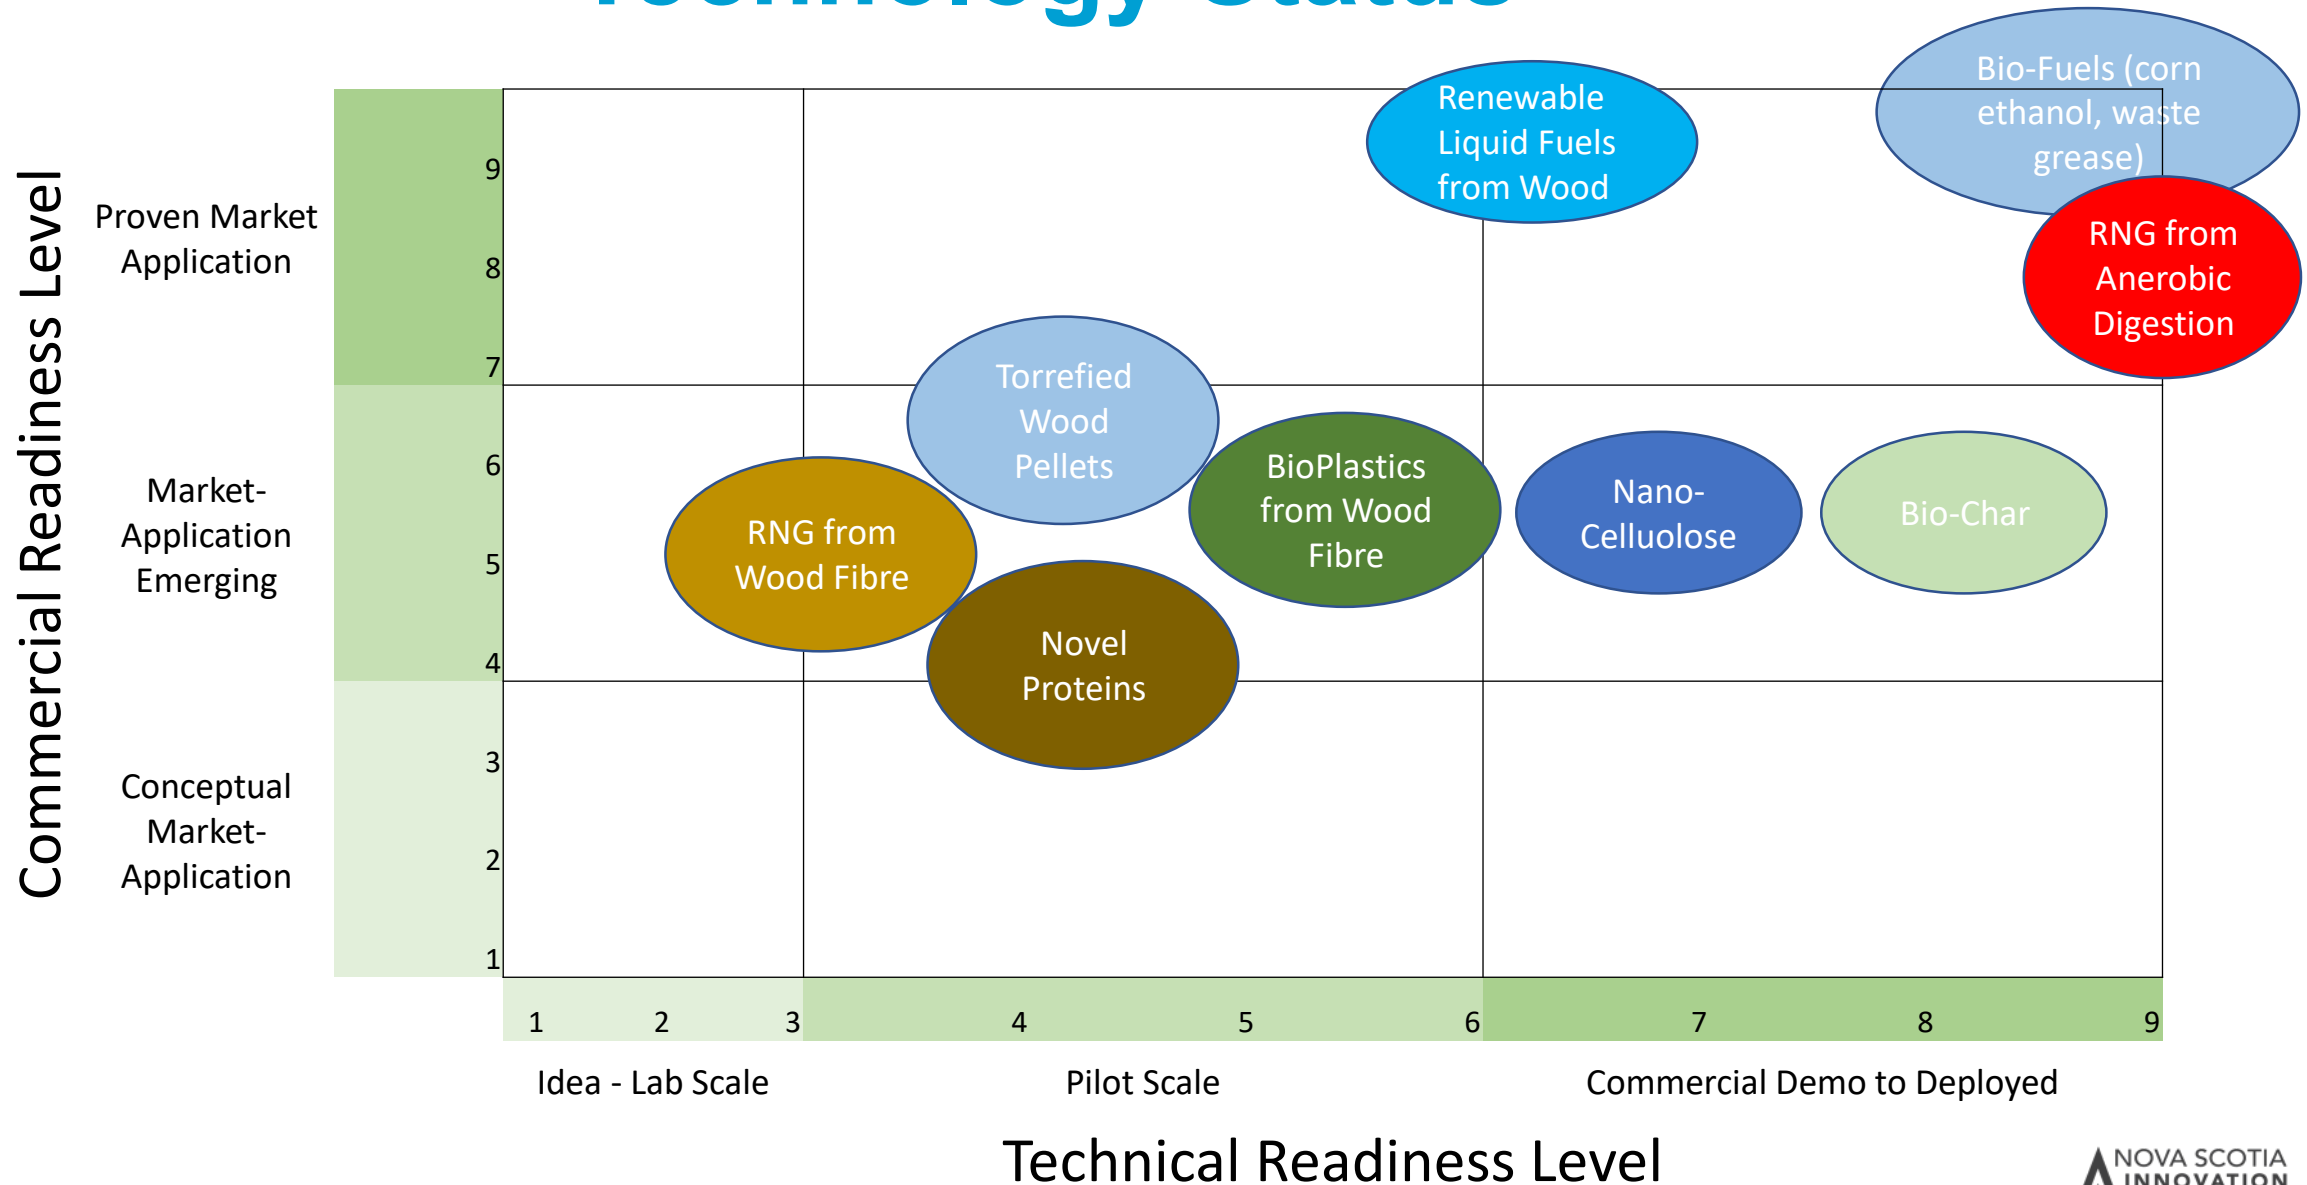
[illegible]

Commercial Readiness Level

Proven Market Application

Market-Application Emerging

Conceptual Market-Application

9
8
7
6
5
4
3
2
1

Renewable Liquid Fuels from Wood

Bio-Fuels (corn ethanol, waste grease)

RNG from Anerobic Digestion

Torrefied Wood Pellets

BioPlastics from Wood Fibre

Nano-Celluolose

Bio-Char

RNG from Wood Fibre

Novel Proteins

1 2 3 4 5 6 7 8 9

Idea - Lab Scale

Pilot Scale

Commercial Demo to Deployed

Technical Readiness Level

NOVA SCOTIA INNOVATION